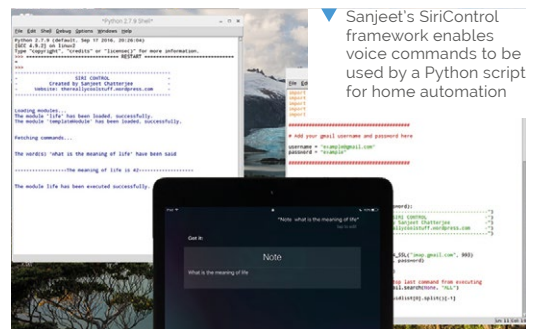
Sanjeet's SiriControl framework enables voice commands to be used by a Python script for home automation

*Python 2.7.9 Shell*

File Edit Shell Debug Options Windows Help

Python 2.7.9 (default, Sep 17 2016, 20:26:04)
[GCC 4.9.2] on linux2
Type "copyright", "credits" or "license()" for more information.
>>> ======================== RESTART ========================
>>>

SIRI CONTROL
Created by Sanjeet Chatterjee
Website: thereallycoolstuff.wordpress.com

Loading modules...
The module 'life' has been loaded successfully.
The module 'templateModule' has been loaded successfully.

Fetching commands...

The word(s) 'what is the meaning of life' have been said

-----------------The meaning of life is 42-----------------

The module life has been executed successfully.

File Edit

# Add your gmail username and password here

username = "example@gmail.com"
password = "example"

SIRI CONTROL
Sanjeet Chatterjee
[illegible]stuff.wordpress.com

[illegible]_SSL("imap.gmail.com", 993)
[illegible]password)

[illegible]op last command from executing
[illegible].search(None, "ALL")

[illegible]

"Note what is the meaning of life"

Cancel

Note

What is the meaning of life

Ln: 13 Col: 14